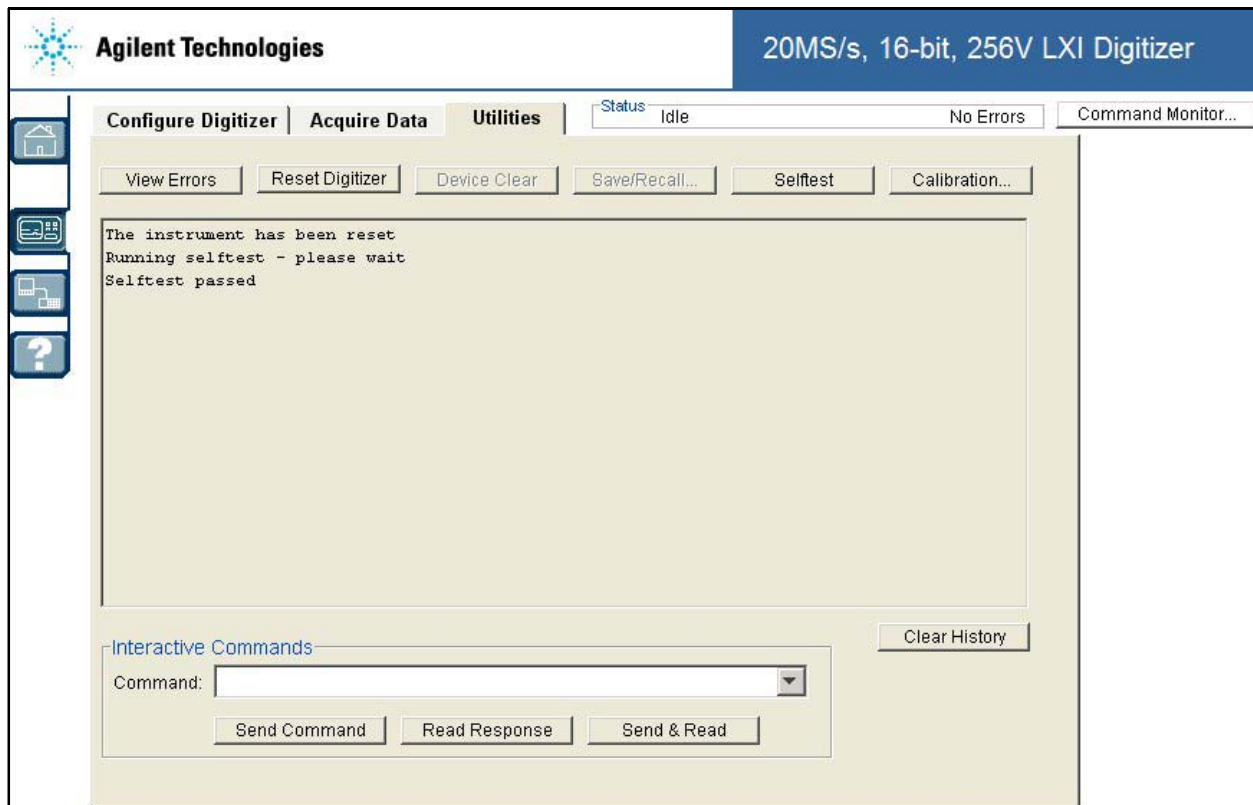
Agilent Technologies

20MS/s, 16-bit, 256V LXI Digitizer

Configure Digitizer | Acquire Data | Utilities

Status Idle No Errors

Command Monitor...

View Errors | Reset Digitizer | Device Clear | Save/Recall... | Selftest | Calibration...

The instrument has been reset
Running selftest - please wait
Selftest passed

Clear History

Interactive Commands

Command:

Send Command | Read Response | Send & Read